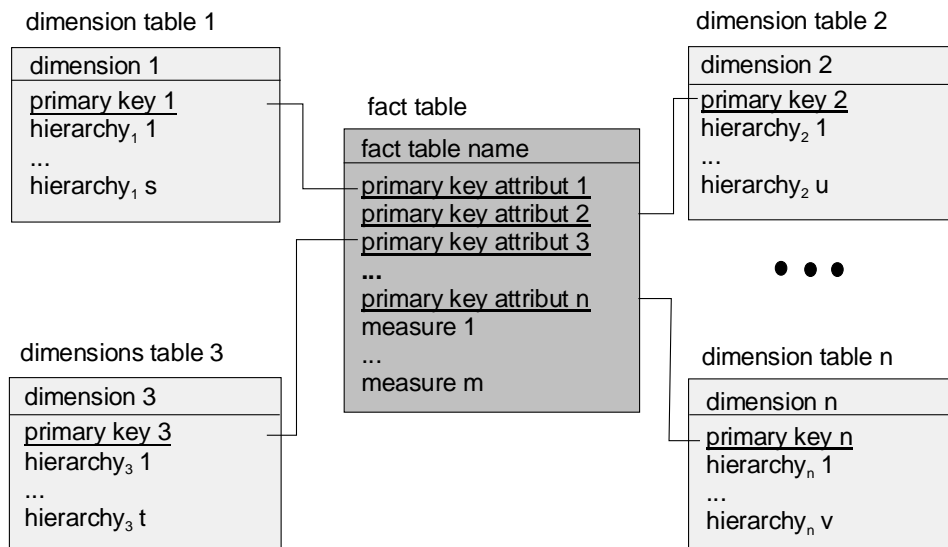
dimension table 1

dimension 1

primary key 1
hierarchy$_1$ 1
...
hierarchy$_1$ s

fact table

fact table name

primary key attribut 1
primary key attribut 2
primary key attribut 3
...
primary key attribut n
measure 1
...
measure m

dimension table 2

dimension 2

primary key 2
hierarchy$_2$ 1
...
hierarchy$_2$ u

• • •

dimensions table 3

dimension 3

primary key 3
hierarchy$_3$ 1
...
hierarchy$_3$ t

dimension table n

dimension n

primary key n
hierarchy$_n$ 1
...
hierarchy$_n$ v